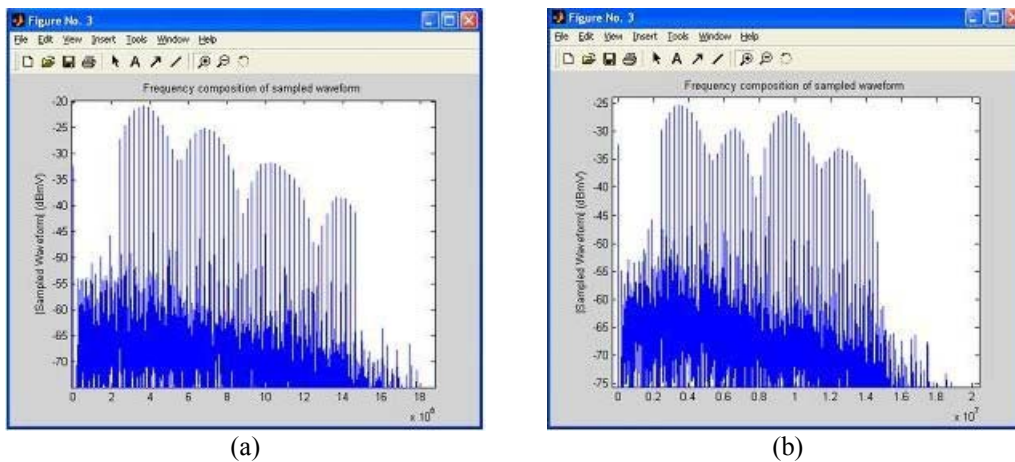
Figure No. 3

File Edit View Insert Tools Window Help

Frequency composition of sampled waveform

|Sampled Waveform| (dBmV)

-20
-25
-30
-35
-40
-45
-50
-55
-60
-65
-70

0 2 4 6 8 10 12 14 16 18

$\times 10^6$

(a)

Figure No. 3

File Edit View Insert Tools Window Help

Frequency composition of sampled waveform

|Sampled Waveform| (dBmV)

-25
-30
-35
-40
-45
-50
-55
-60
-65
-70
-75

0 0.2 0.4 0.6 0.8 1 1.2 1.4 1.6 1.8 2

$\times 10^7$

(b)